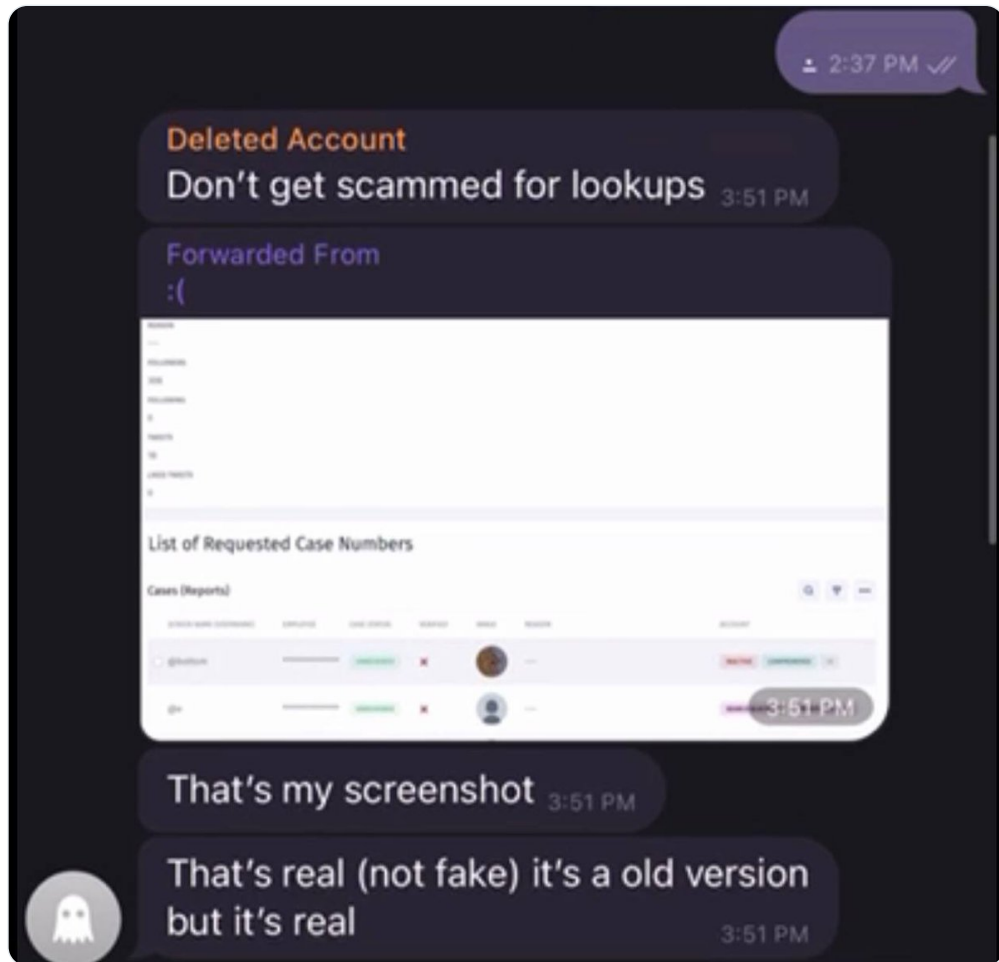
2:37 PM

Deleted Account
Don't get scammed for lookups 3:51 PM

Forwarded From
:(

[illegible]

List of Requested Case Numbers

Cases (Reports)

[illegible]

3:51 PM

That's my screenshot 3:51 PM

That's real (not fake) it's a old version but it's real 3:51 PM